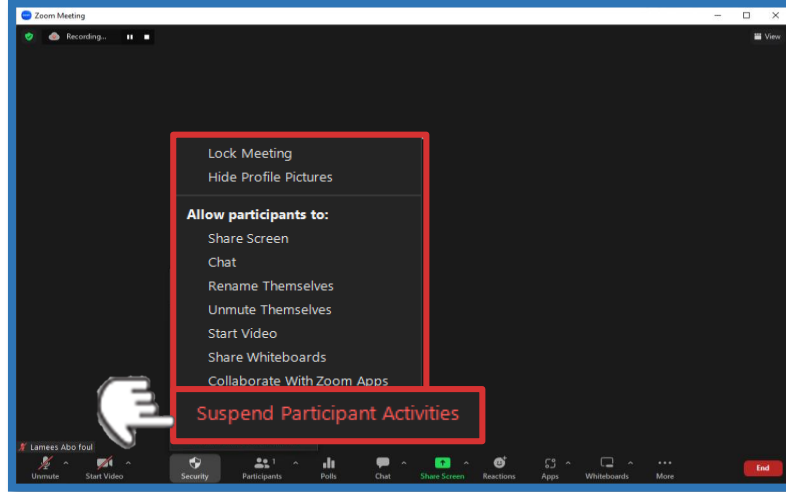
Zoom Meeting

Recording...

View

Lock Meeting
Hide Profile Pictures

Allow participants to:
Share Screen
Chat
Rename Themselves
Unmute Themselves
Start Video
Share Whiteboards
Collaborate With Zoom Apps

Suspend Participant Activities

Lamees Abo foul

Unmute
Start Video
Security
1
Participants
Polls
Chat
Share Screen
Reactions
Apps
Whiteboards
More
End